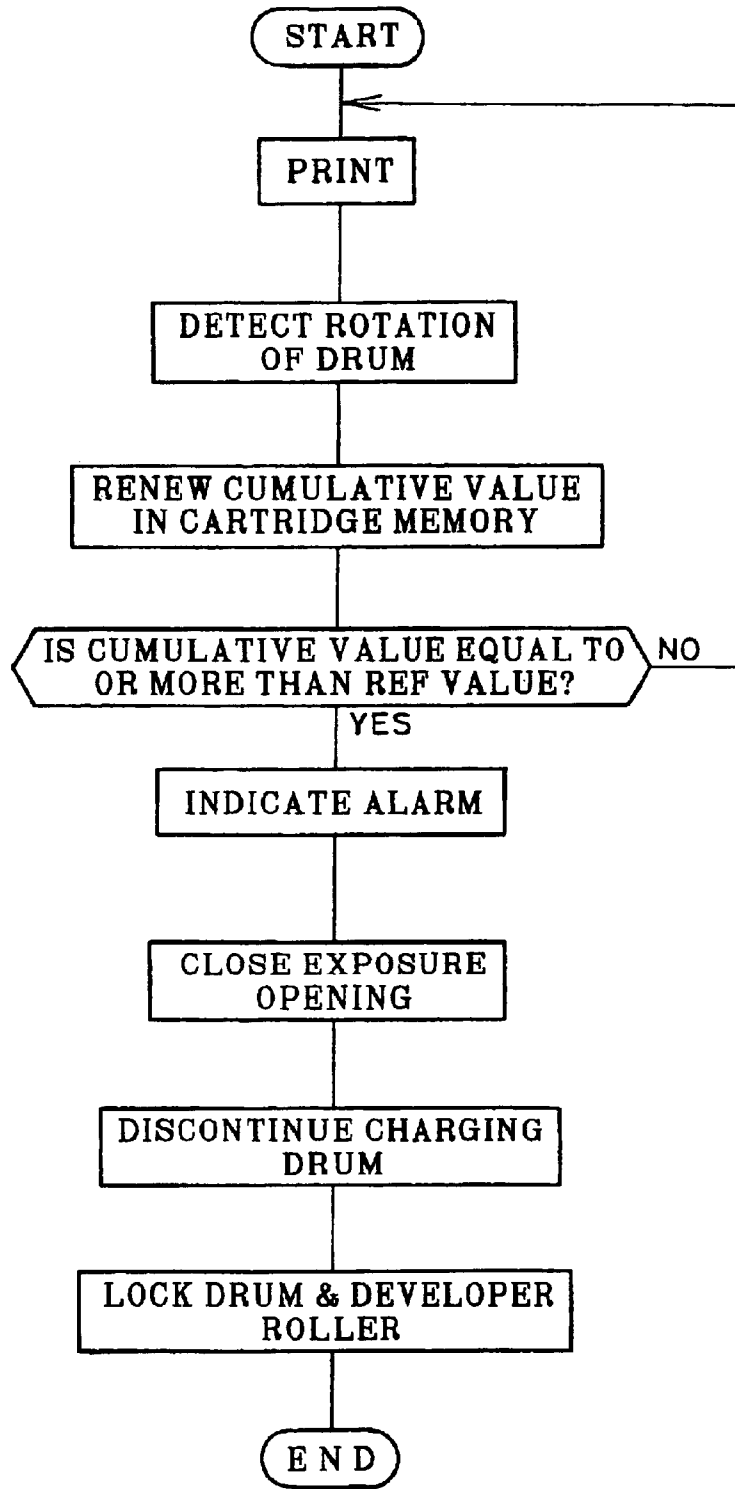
START

PRINT

DETECT ROTATION OF DRUM

RENEW CUMULATIVE VALUE IN CARTRIDGE MEMORY

IS CUMULATIVE VALUE EQUAL TO OR MORE THAN REF VALUE?

NO

YES

INDICATE ALARM

CLOSE EXPOSURE OPENING

DISCONTINUE CHARGING DRUM

LOCK DRUM & DEVELOPER ROLLER

END